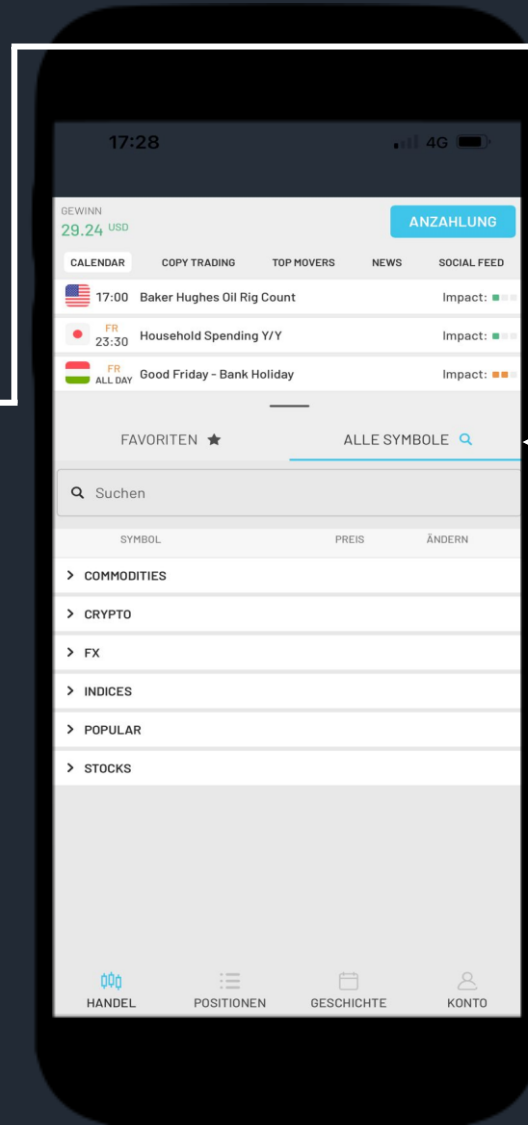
17:28
4G

GEWINN
29.24 USD
ANZAHLUNG

CALENDAR
COPY TRADING
TOP MOVERS
NEWS
SOCIAL FEED

17:00 Baker Hughes Oil Rig Count
Impact:

FR 23:30 Household Spending Y/Y
Impact:

FR ALL DAY Good Friday - Bank Holiday
Impact:

FAVORITEN
ALLE SYMBOLE

Suchen

SYMBOL
PREIS
ÄNDERN

COMMODITIES
CRYPTO
FX
INDICES
POPULAR
STOCKS

HANDEL
POSITIONEN
GESCHICHTE
KONTO